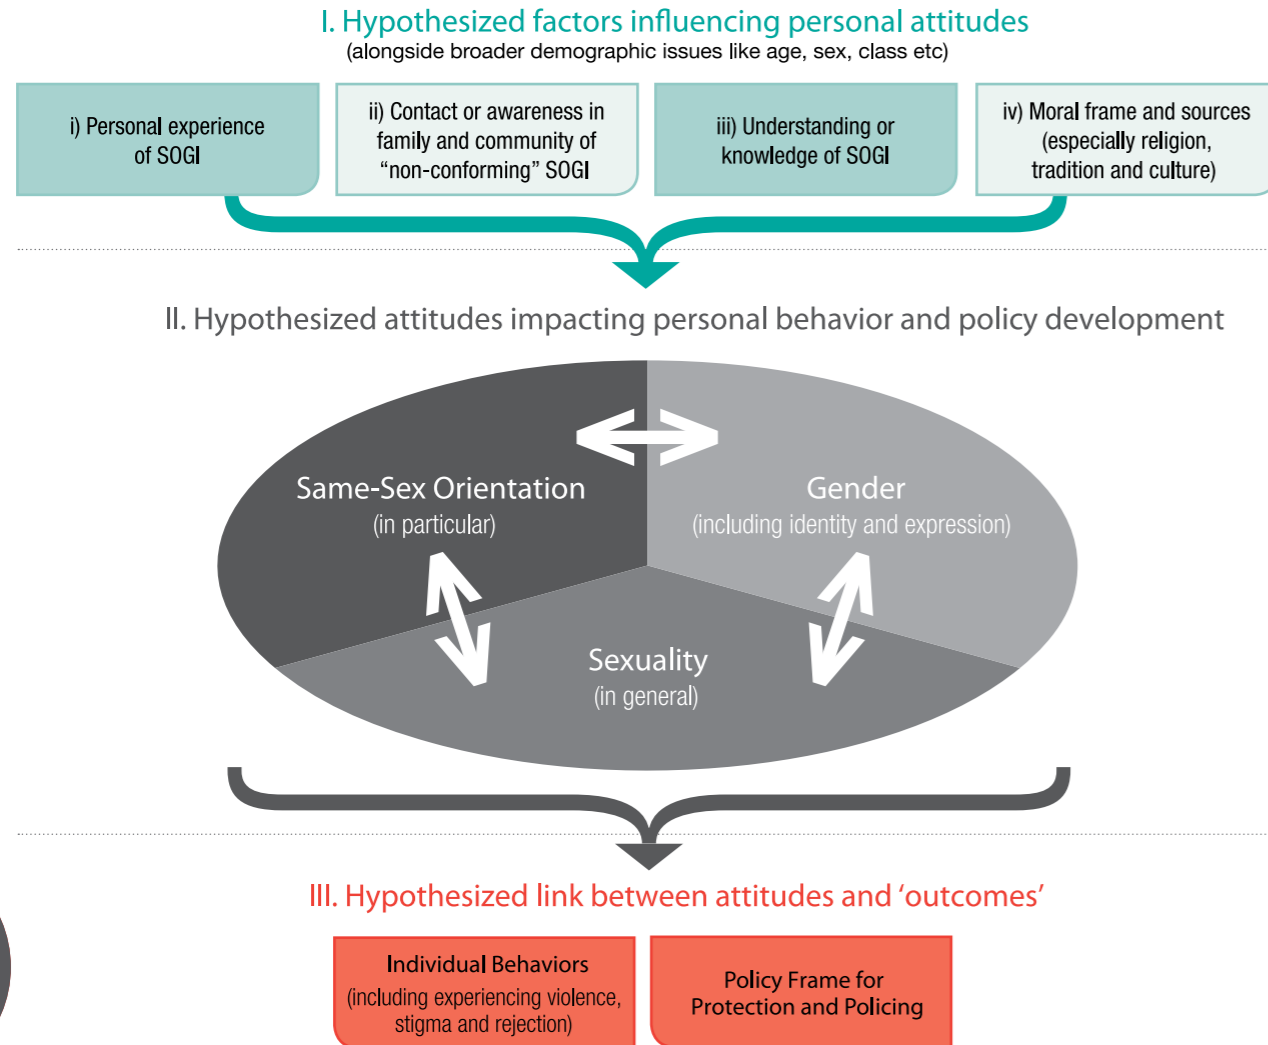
I. Hypothesized factors influencing personal attitudes
(alongside broader demographic issues like age, sex, class etc)

i) Personal experience of SOGI

ii) Contact or awareness in family and community of “non-conforming” SOGI

iii) Understanding or knowledge of SOGI

iv) Moral frame and sources (especially religion, tradition and culture)

II. Hypothesized attitudes impacting personal behavior and policy development

Same-Sex Orientation
(in particular)

Gender
(including identity and expression)

Sexuality
(in general)

III. Hypothesized link between attitudes and ‘outcomes’

Individual Behaviors
(including experiencing violence, stigma and rejection)

Policy Frame for Protection and Policing